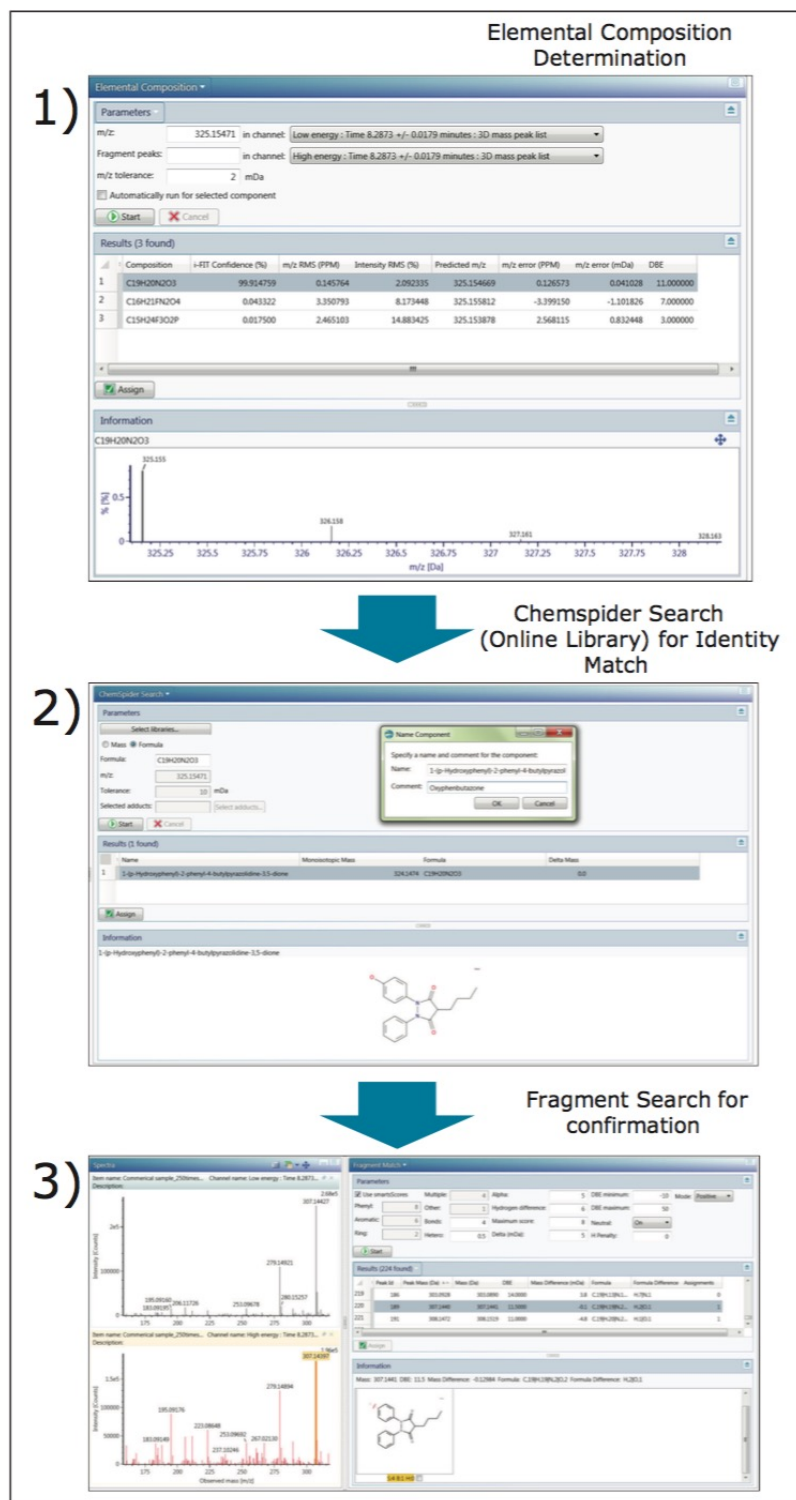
Elemental Composition Determination

1)

Elemental Composition ▾

Parameters ▾

m/z: 325.15471 in channel: Low energy : Time 8.2873 +/- 0.0179 minutes : 3D mass peak list

Fragment peaks: in channel: High energy : Time 8.2873 +/- 0.0179 minutes : 3D mass peak list

m/z tolerance: 2 mDa

Automatically run for selected component

Start Cancel

Results (3 found)

| | Composition | i-FIT Confidence (%) | m/z RMS (PPM) | Intensity RMS (%) | Predicted m/z | m/z error (PPM) | m/z error (mDa) | DBE |
|---|---|---|---|---|---|---|---|---|
| 1 | C19H20N2O3 | 99.914759 | 0.145764 | 2.092335 | 325.154669 | 0.126573 | 0.041028 | 11.000000 |
| 2 | C16H21FN2O4 | 0.043322 | 3.350793 | 8.173448 | 325.155812 | -3.399150 | -1.101826 | 7.000000 |
| 3 | C15H24F3O2P | 0.017500 | 2.465103 | 14.883425 | 325.153878 | 2.568115 | 0.832448 | 3.000000 |

Assign

Information

C19H20N2O3

325.155

326.158

327.161

328.163

% [%] 0.5

325.25 325.5 325.75 326 326.25 326.5 326.75 327 327.25 327.5 327.75 328

m/z [Da]

Chemspider Search (Online Library) for Identity Match

2)

ChemSpider Search ▾

Parameters

Select libraries...

Mass Formula

Formula: C19H20N2O3

m/z: 325.15471

Tolerance: 10 mDa

Selected adducts: Select adducts...

Start Cancel

Name Component

Specify a name and comment for the component:

Name: 1-(p-Hydroxyphenyl)-2-phenyl-4-butylpyrazol

Comment: Oxyphenbutazone

OK Cancel

Results (1 found)

| | Name | Monoisotopic Mass | Formula | Delta Mass |
|---|---|---|---|---|
| 1 | 1-(p-Hydroxyphenyl)-2-phenyl-4-butylpyrazolidine-3,5-dione | 324.1474 | C19H20N2O3 | 0.0 |

Assign

Information

1-(p-Hydroxyphenyl)-2-phenyl-4-butylpyrazolidine-3,5-dione

Fragment Search for confirmation

3)

Spectra

Item name: Commerical sample_250times... Channel name: Low energy : Time 8.2873...

Description:

2.68e5

307.14427

2e5

100000

279.14921

195.09160

183.09195

206.11726

253.09678

280.15257

175 200 225 250 275 300

Item name: Commerical sample_250times... Channel name: High energy : Time 8.2873...

Description:

1.96e5

307.14397

1.5e5

100000

50000

279.14894

195.09176

223.08648

253.09692

183.09149

237.10246

267.02130

175 200 225 250 275 300

Observed mass (m/z)

Intensity (Counts)

Fragment Match ▾

Parameters

Use smartScores: Multiple: 4 Alpha: 5 DBE minimum: -10 Mode: Positive

Phenyl: 0 Other: 1 Hydrogen difference: 6 DBE maximum: 50

Aromatic: 6 Bonds: 4 Maximum score: 80 Neutral: On

Ring: 2 Hetero: 0.5 Delta (mDa): 5 H Penalty: 0

Start

Results (224 found)

| | Peak Id | Peak Mass (Da) | Mass (Da) | DBE | Mass Difference (mDa) | Formula | Formula Difference | Assignments |
|---|---|---|---|---|---|---|---|---|
| 219 | 186 | 303.0928 | 303.0890 | 14.0000 | 3.8 | C19H13N... | H(7)N(1) | 0 |
| 220 | 189 | 307.1440 | 307.1441 | 11.0000 | -0.1 | C19H15N2... | H(2)O(1) | 1 |
| 221 | 191 | 308.1472 | 308.1519 | 11.0000 | -4.8 | C19H20N2... | H(1)O(1) | 1 |

Assign

Information

Mass: 307.1441 DBE: 11.5 Mass Difference: -0.12984 Formula: C19H15N2O2 Formula Difference: H(2)O(1)

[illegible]